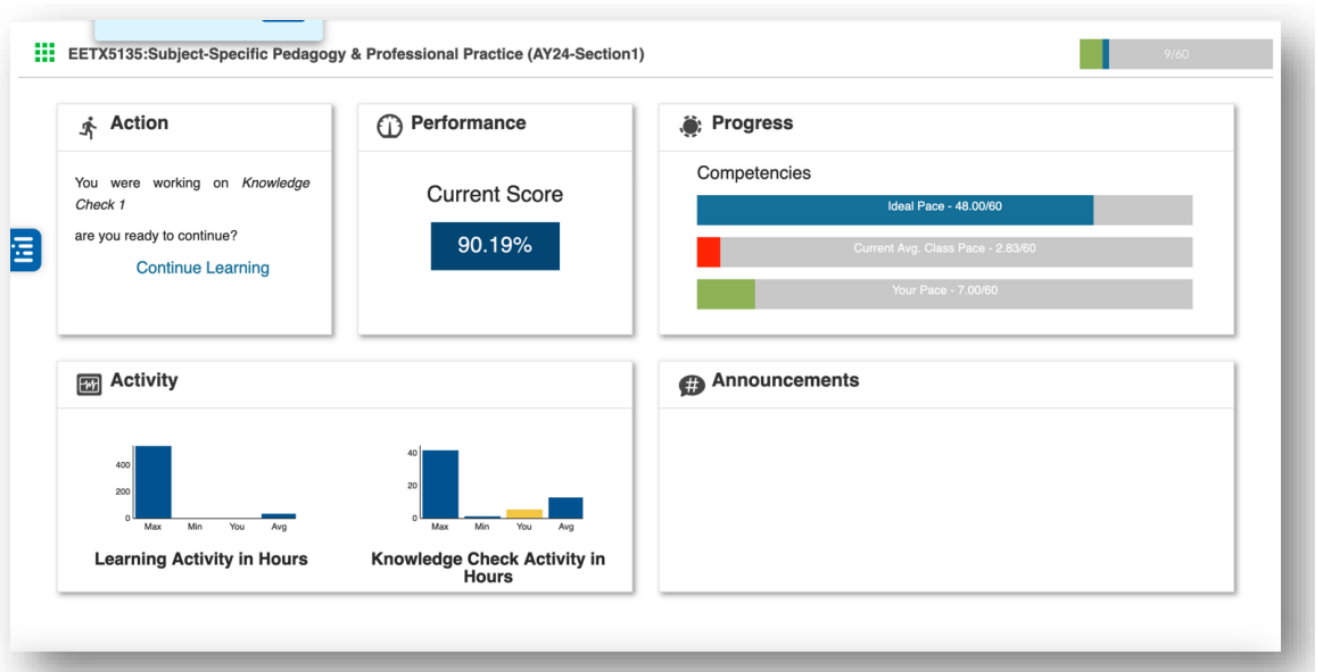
EETX5135:Subject-Specific Pedagogy & Professional Practice (AY24-Section1)

9/60

Action

You were working on *Knowledge Check 1*

are you ready to continue?

Continue Learning

Performance

Current Score

90.19%

Progress

Competencies

Ideal Pace - 48.00/60

Current Avg. Class Pace - 2.83/60

Your Pace - 7.00/60

Activity

400
200
0
Max Min You Avg

Learning Activity in Hours

40
20
0
Max Min You Avg

Knowledge Check Activity in Hours

Announcements